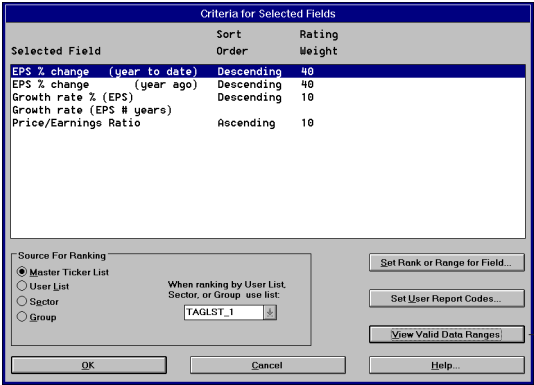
Criteria for Selected Fields

| Selected Field | Sort Order | Rating Weight |
|---|---|---|
| EPS % change (year to date) | Descending | 40 |
| EPS % change (year ago) | Descending | 40 |
| Growth rate % (EPS) | Descending | 10 |
| Growth rate (EPS # years) | | |
| Price/Earnings Ratio | Ascending | 10 |

Source For Ranking
Master Ticker List
User List
Sector
Group

When ranking by User List, Sector, or Group use list:
TAGLST_1

Set Rank or Range for Field...
Set User Report Codes...
View Valid Data Ranges

OK
Cancel
Help...